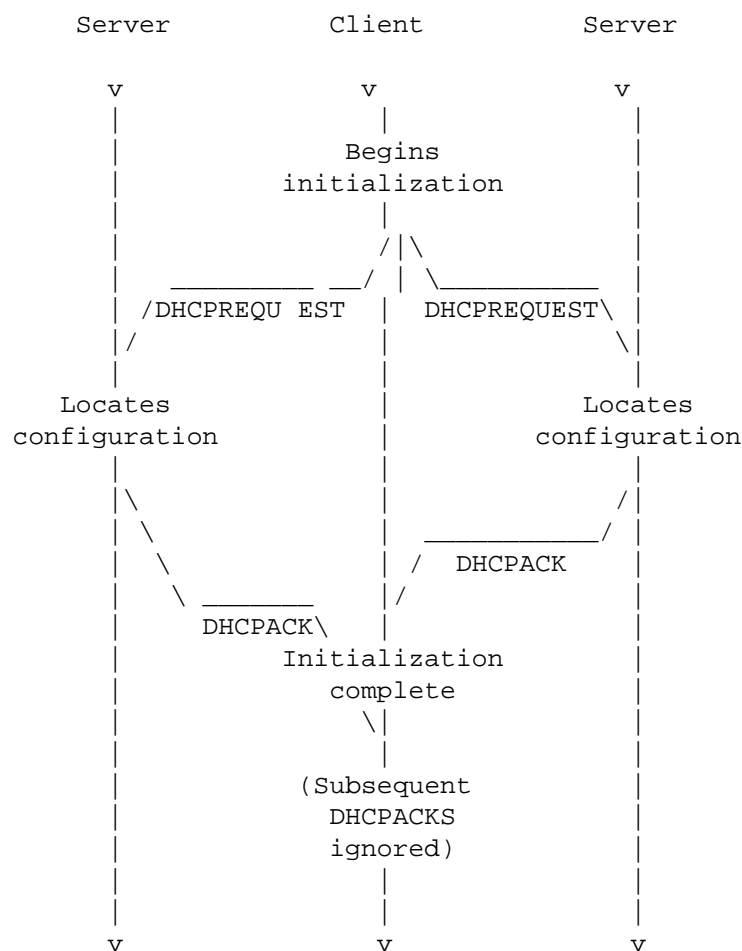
Server Client Server

v v v

Begins initialization

/DHCPREQU EST DHCPREQUEST\

Locates configuration

Locates configuration

DHCPACK

DHCPACK\

Initialization complete

(Subsequent DHCPACKS ignored)

v v v